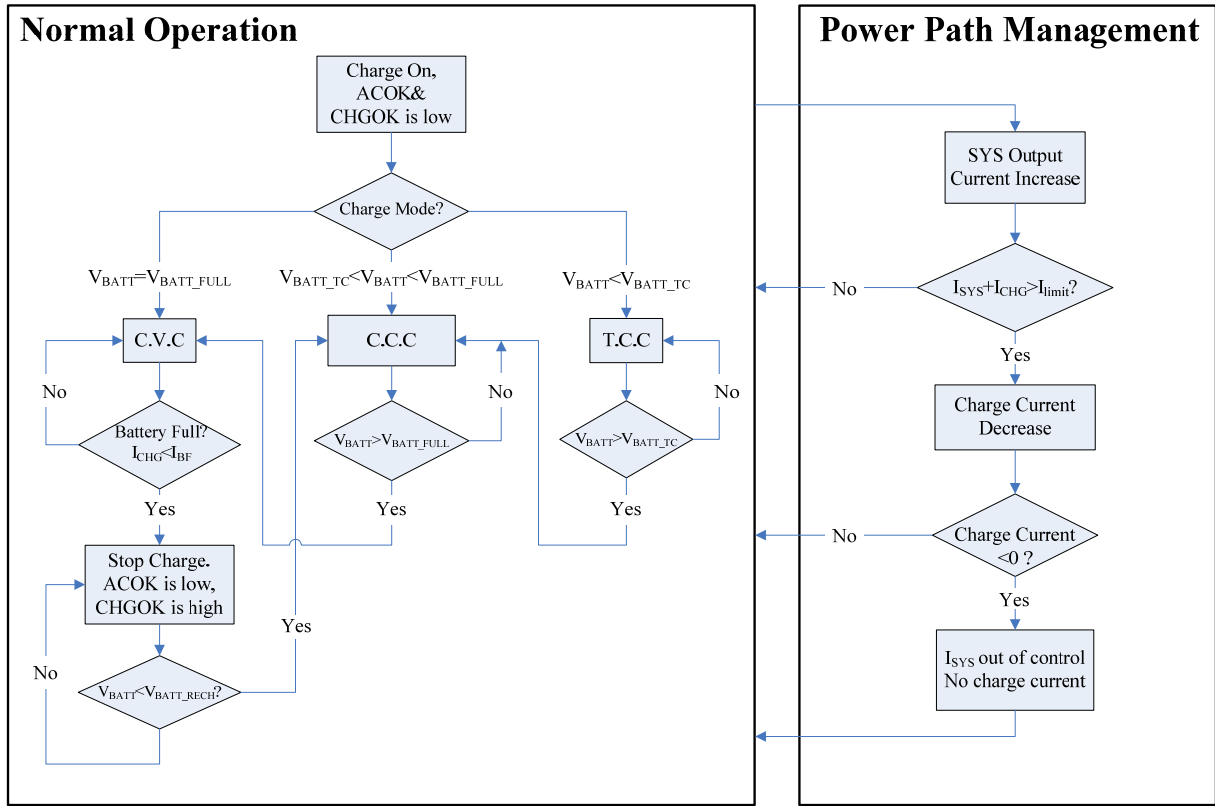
Normal Operation

Charge On, ACOK& CHGOK is low

Charge Mode?

$V_{BATT}=V_{BATT\_FULL}$

$V_{BATT\_TC}<V_{BATT}<V_{BATT\_FULL}$

$V_{BATT}<V_{BATT\_TC}$

C.V.C

C.C.C

T.C.C

No

No

No

Battery Full? $I_{CHG}<I_{BF}$

$V_{BATT}>V_{BATT\_FULL}$

$V_{BATT}>V_{BATT\_TC}$

Yes

Yes

Yes

Stop Charge. ACOK is low, CHGOK is high

Yes

No

$V_{BATT}<V_{BATT\_RECH}$?

Power Path Management

SYS Output Current Increase

No

$I_{SYS}+I_{CHG}>I_{limit}$?

Yes

Charge Current Decrease

No

Charge Current <0 ?

Yes

$I_{SYS}$ out of control No charge current